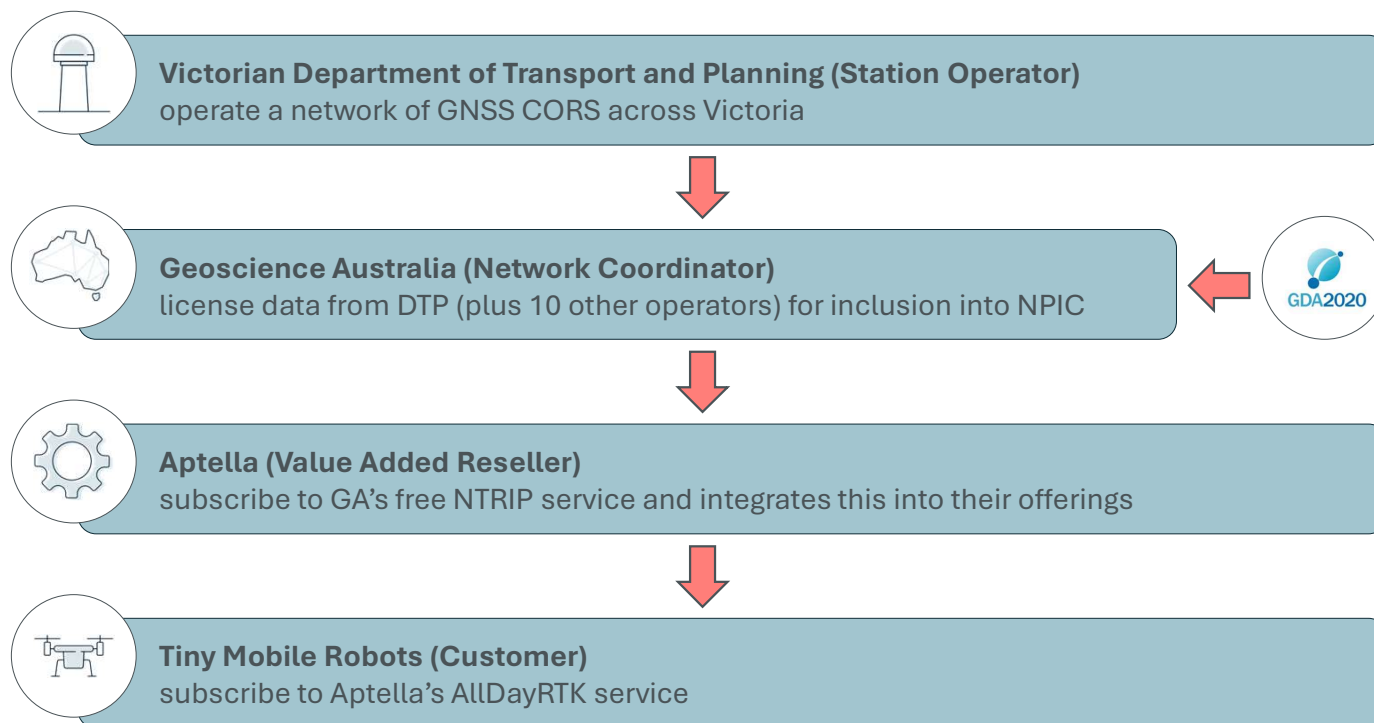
**Victorian Department of Transport and Planning (Station Operator)**
operate a network of GNSS CORS across Victoria

**Geoscience Australia (Network Coordinator)**
license data from DTP (plus 10 other operators) for inclusion into NPIC

GDA2020

**Aptella (Value Added Reseller)**
subscribe to GA's free NTRIP service and integrates this into their offerings

**Tiny Mobile Robots (Customer)**
subscribe to Aptella's AllDayRTK service